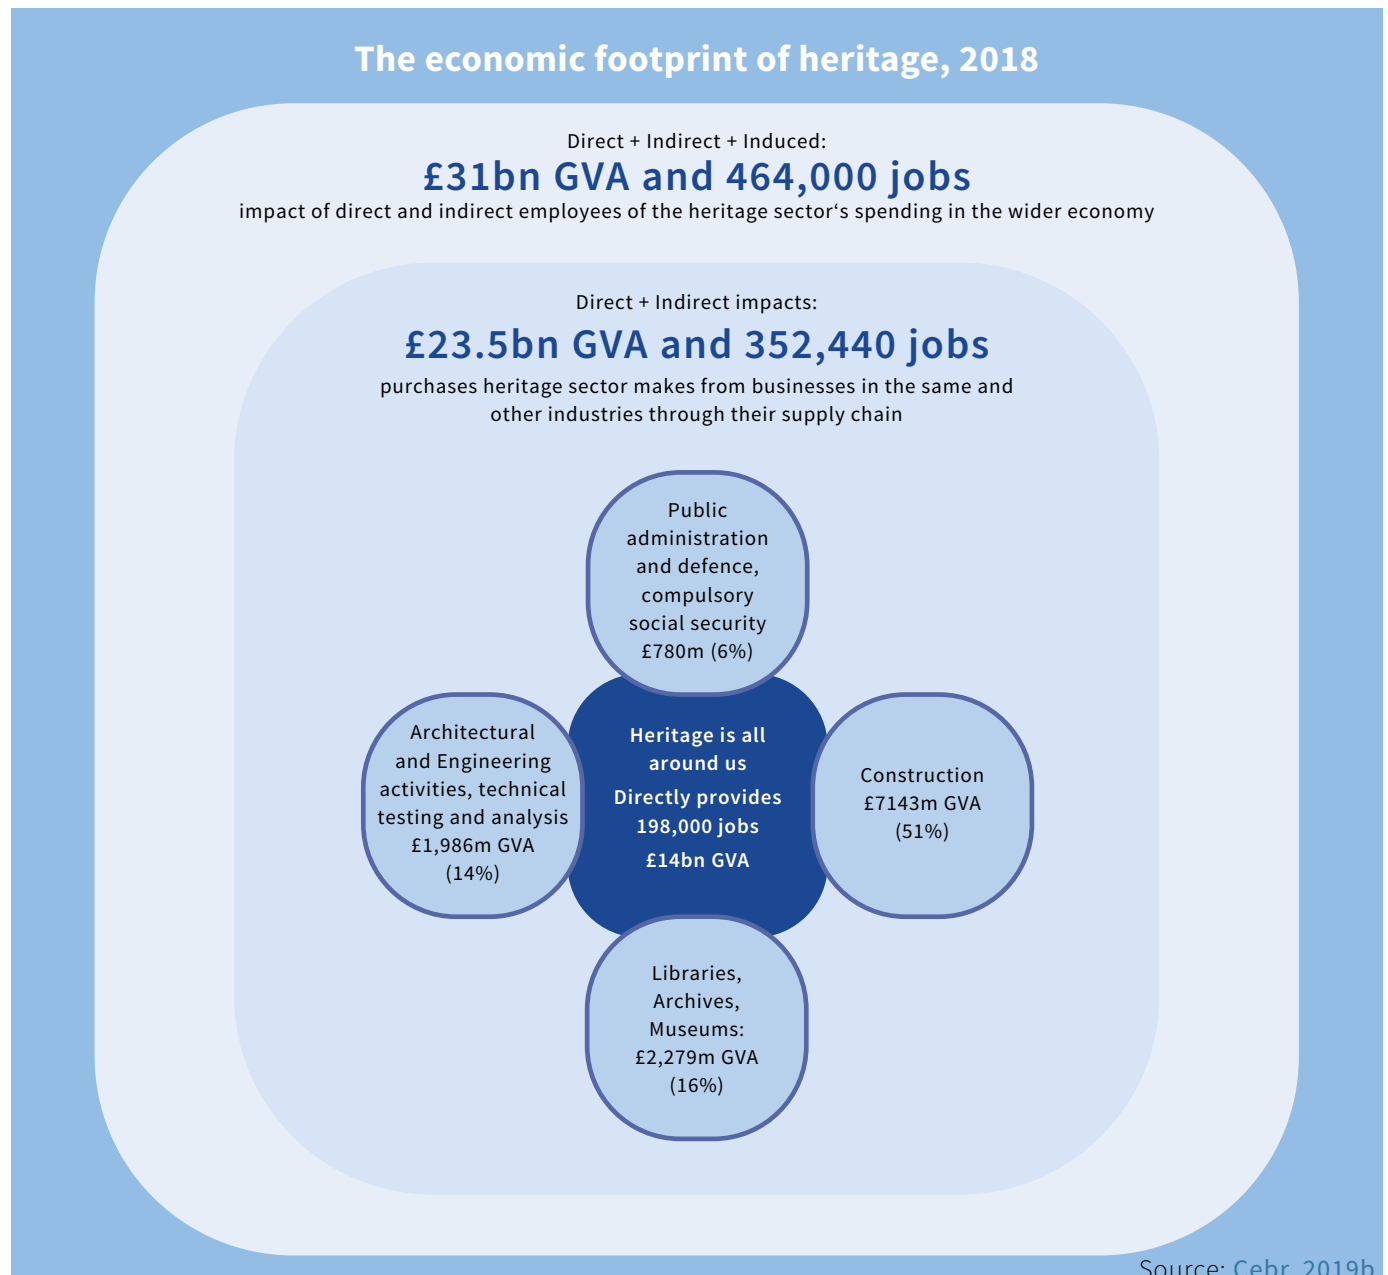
The economic footprint of heritage, 2018

Direct + Indirect + Induced:
£31bn GVA and 464,000 jobs
impact of direct and indirect employees of the heritage sector's spending in the wider economy

Direct + Indirect impacts:
£23.5bn GVA and 352,440 jobs
purchases heritage sector makes from businesses in the same and other industries through their supply chain

Public administration and defence, compulsory social security £780m (6%)

Architectural and Engineering activities, technical testing and analysis £1,986m GVA (14%)

Heritage is all around us
Directly provides 198,000 jobs
£14bn GVA

Construction £7143m GVA (51%)

Libraries, Archives, Museums: £2,279m GVA (16%)

Source: Cebr, 2019b